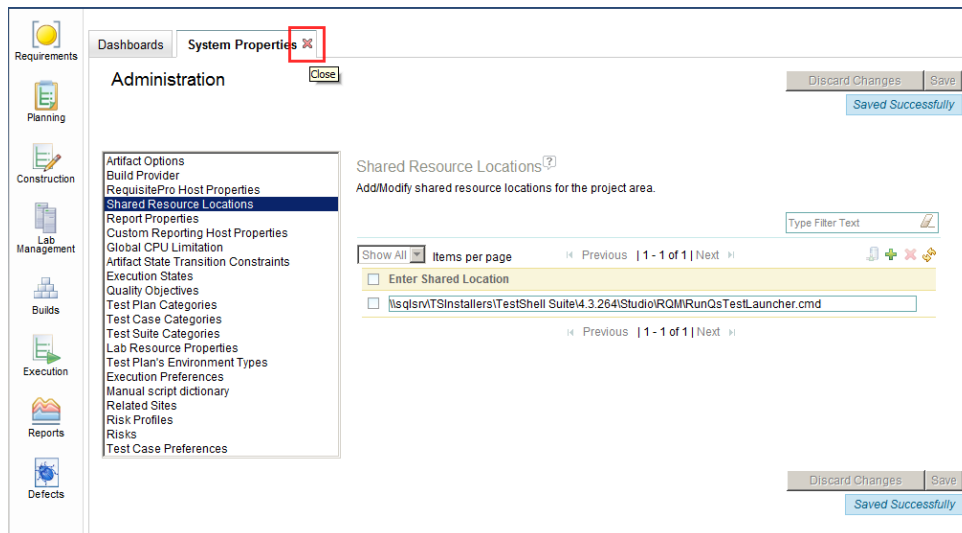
Requirements
Planning
Construction
Lab Management
Builds
Execution
Reports
Defects

Dashboards
System Properties
Close

Administration

Discard Changes
Save
Saved Successfully

Artifact Options
Build Provider
RequisitePro Host Properties
Shared Resource Locations
Report Properties
Custom Reporting Host Properties
Global CPU Limitation
Artifact State Transition Constraints
Execution States
Quality Objectives
Test Plan Categories
Test Case Categories
Test Suite Categories
Lab Resource Properties
Test Plan's Environment Types
Execution Preferences
Manual script dictionary
Related Sites
Risk Profiles
Risks
Test Case Preferences

Shared Resource Locations
Add/Modify shared resource locations for the project area.

Type Filter Text

Show All
Items per page
Previous | 1 - 1 of 1 | Next

Enter Shared Location
\\sqlsrv\TSInstallers\TestShell Suite\4.3.264\Studio\RQM\RunQsTestLauncher.cmd

Previous | 1 - 1 of 1 | Next

Discard Changes
Save
Saved Successfully